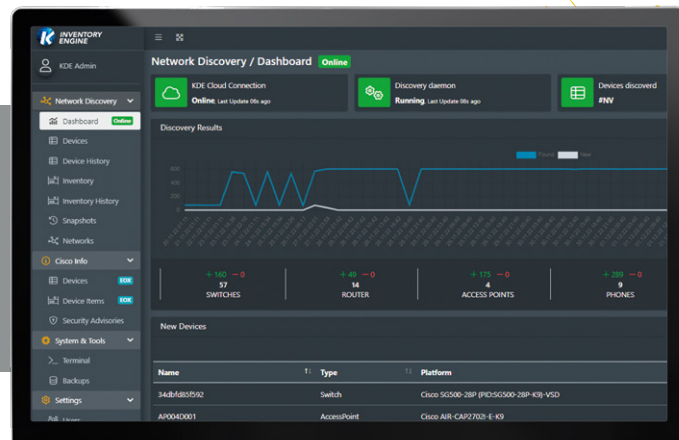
INVENTORY ENGINE

KDE Admin

Network Discovery
Dashboard Online
Devices
Device History
Inventory
Inventory History
Snapshots
Networks
Cisco Info
Devices EOX
Device Items EOX
Security Advisories
System & Tools
Terminal
Backups
Settings
Users

Network Discovery / Dashboard Online

KDE Cloud Connection
Online, Last Update 06s ago

Discovery daemon
Running, Last Update 06s ago

Devices discoverd
#NV

Discovery Results

Found New

600
400
200
0

+ 160 − 0
57
SWITCHES

+ 49 − 0
14
ROUTER

+ 175 − 0
4
ACCESS POINTS

+ 289 − 0
9
PHONES

New Devices

| Name | Type | Platform |
|---|---|---|
| 34dbfd85f592 | Switch | Cisco SG500-28P (PID:SG500-28P-K9)-VSD |
| AP004D001 | AccessPoint | Cisco AIR-CAP2702I-E-K9 |